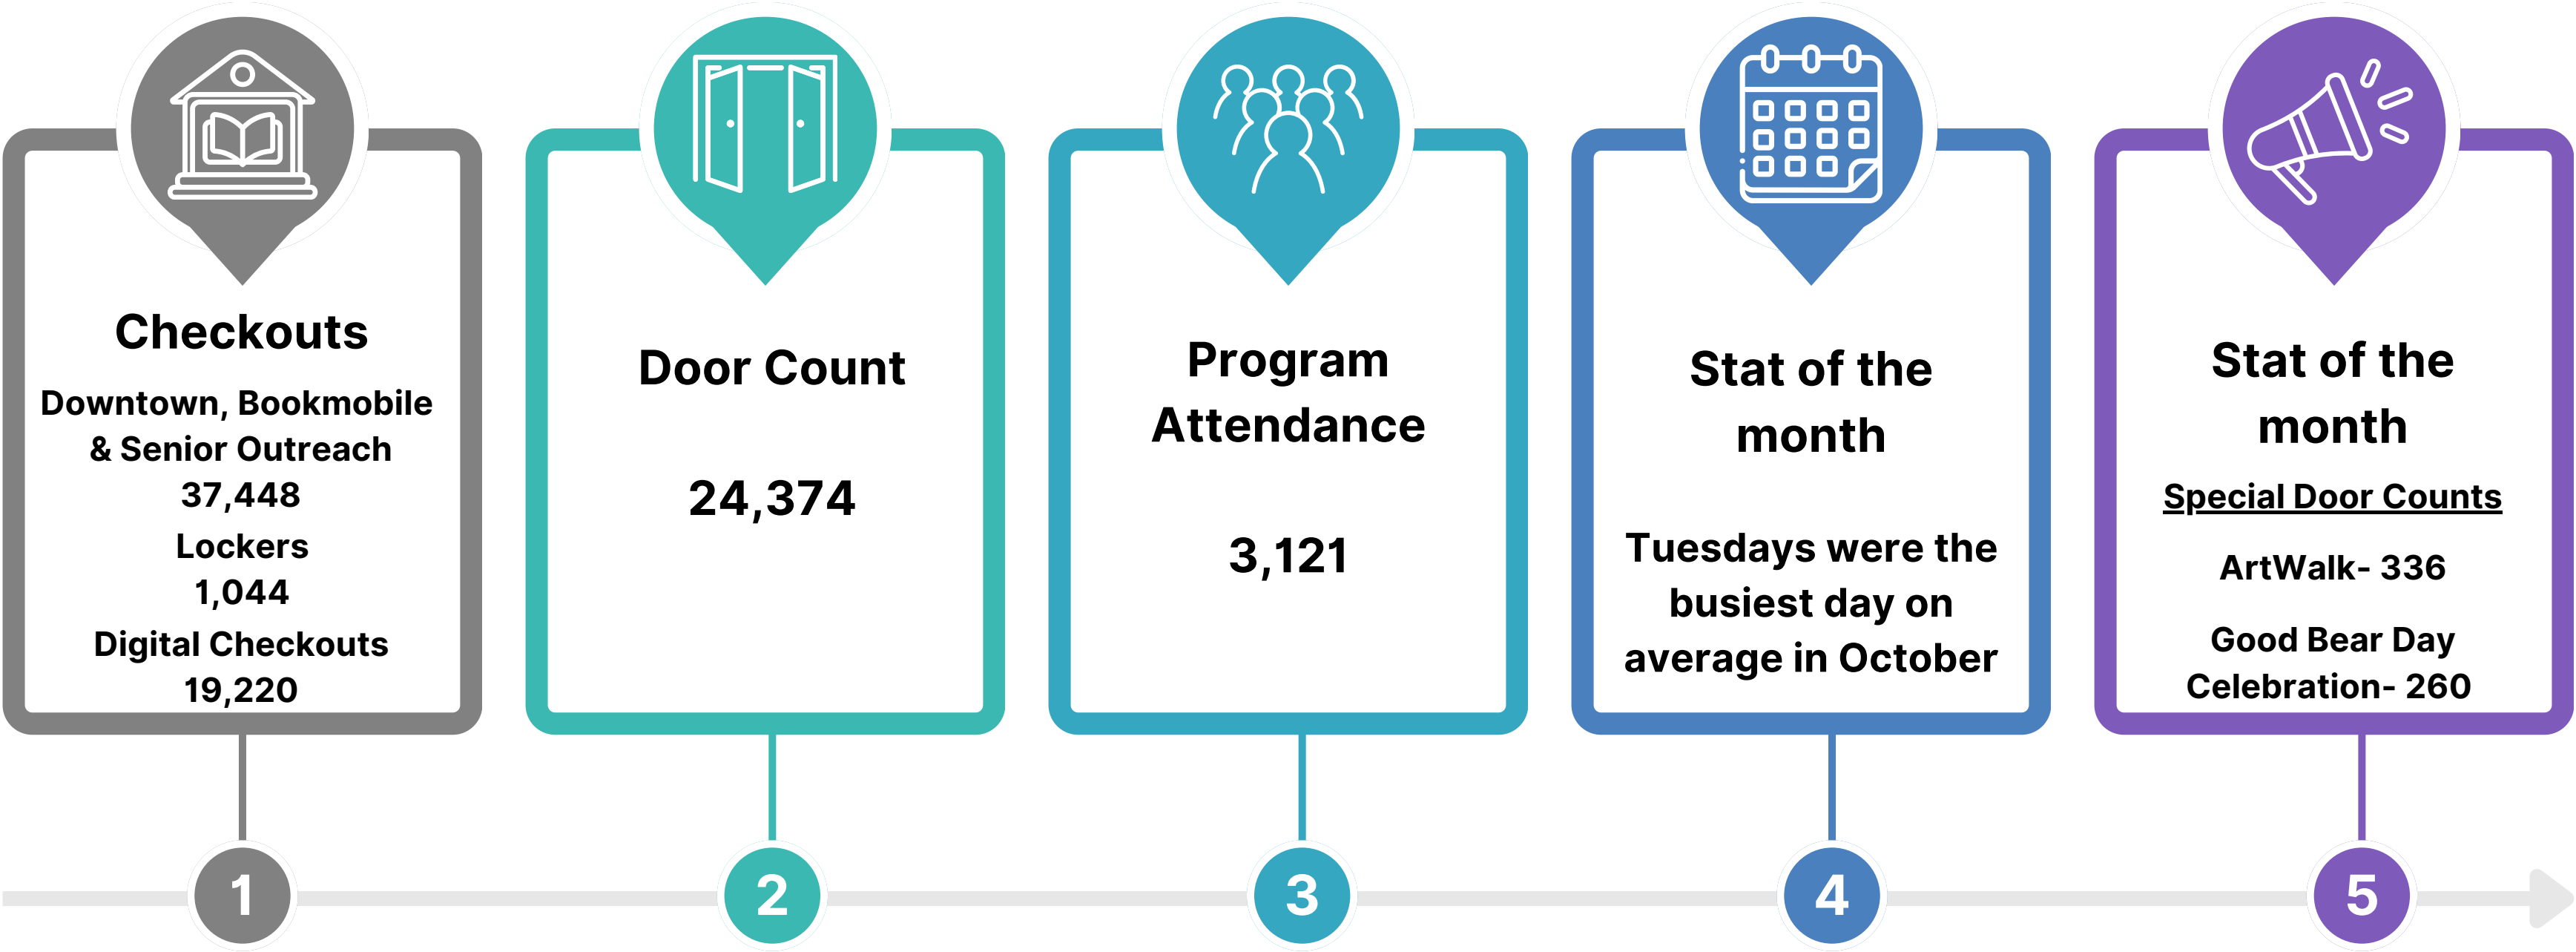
Checkouts

Downtown, Bookmobile & Senior Outreach
37,448
Lockers
1,044
Digital Checkouts
19,220

Door Count

24,374

Program Attendance

3,121

Stat of the month

Tuesdays were the busiest day on average in October

Stat of the month

Special Door Counts

ArtWalk- 336

Good Bear Day Celebration- 260

1

2

3

4

5